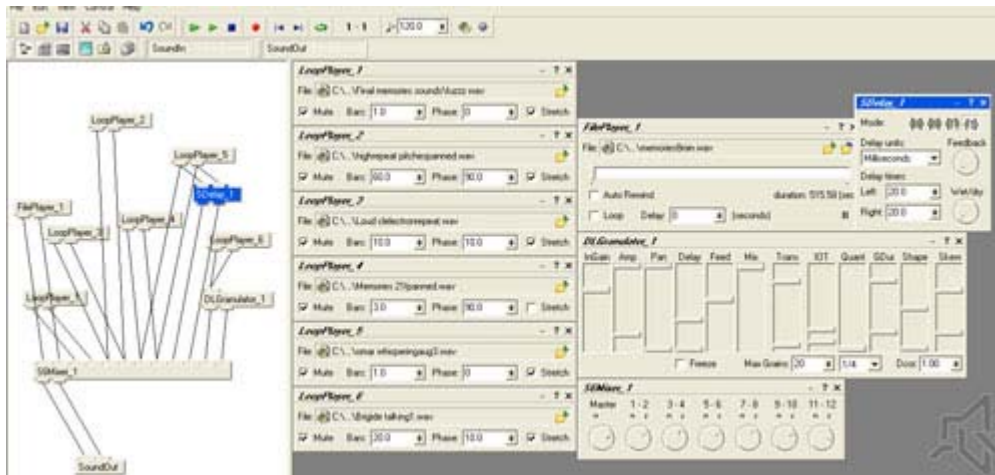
1 - 1 120.0

SoundIn SoundOut

LoopPlayer_2
LoopPlayer_5
SDelay_1
FilePlayer_1
LoopPlayer_3
LoopPlayer_4
LoopPlayer_6
LoopPlayer_1
DLGranulator_1
SSMixer_1
SoundOut

LoopPlayer_1 - ? x
File C:\...\Final memories sounds\buzz.wav
Mute Bars 1.0 Phase 0 Stretch

LoopPlayer_2 - ? x
File C:\...\highrepeat pitchedpanned.wav
Mute Bars 60.0 Phase 90.0 Stretch

LoopPlayer_3 - ? x
File C:\...\Loud dialectrorepeat.wav
Mute Bars 10.0 Phase 10.0 Stretch

LoopPlayer_4 - ? x
File C:\...\Memories 2\panned.wav
Mute Bars 3.0 Phase 90.0 Stretch

LoopPlayer_5 - ? x
File C:\...\omar whisperingaug3.wav
Mute Bars 1.0 Phase 0 Stretch

LoopPlayer_6 - ? x
File C:\...\Brigide talking1.wav
Mute Bars 30.0 Phase 10.0 Stretch

FilePlayer_1 - ? x
File C:\...\memories\train.wav
Auto Rewind duration: 515.58 [sec]
Loop Delay 0 [seconds]

SDelay_1 - ? x
Mode: 00:00:01:05
Delay units: Milliseconds Feedback
Delay times:
Left 20.0 Wet/dry
Right 20.0

DLGranulator_1 - ? x
InGain Amp Pan Delay Feed Mix Trans IOT Quant GDur Shape Skew
Freeze Max Grains 20 1/4 Dour 1.00

SSMixer_1 - ? x
Master 1 - 2 3 - 4 5 - 6 7 - 8 9 - 10 11 - 12